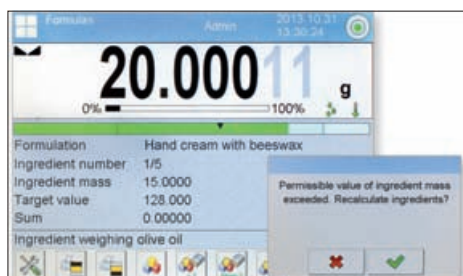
Formulas Admin 2013.10.31 13:30:24

20.00011 g

0% 100%

| Formulation | Hand cream with beeswax |
|---|---|
| Ingredient number | 1/5 |
| Ingredient mass | 15.0000 |
| Target value | 128.000 |
| Sum | 0.00000 |

Ingredient weighing olive oil

Permissible value of ingredient mass exceeded. Recalculate ingredients?